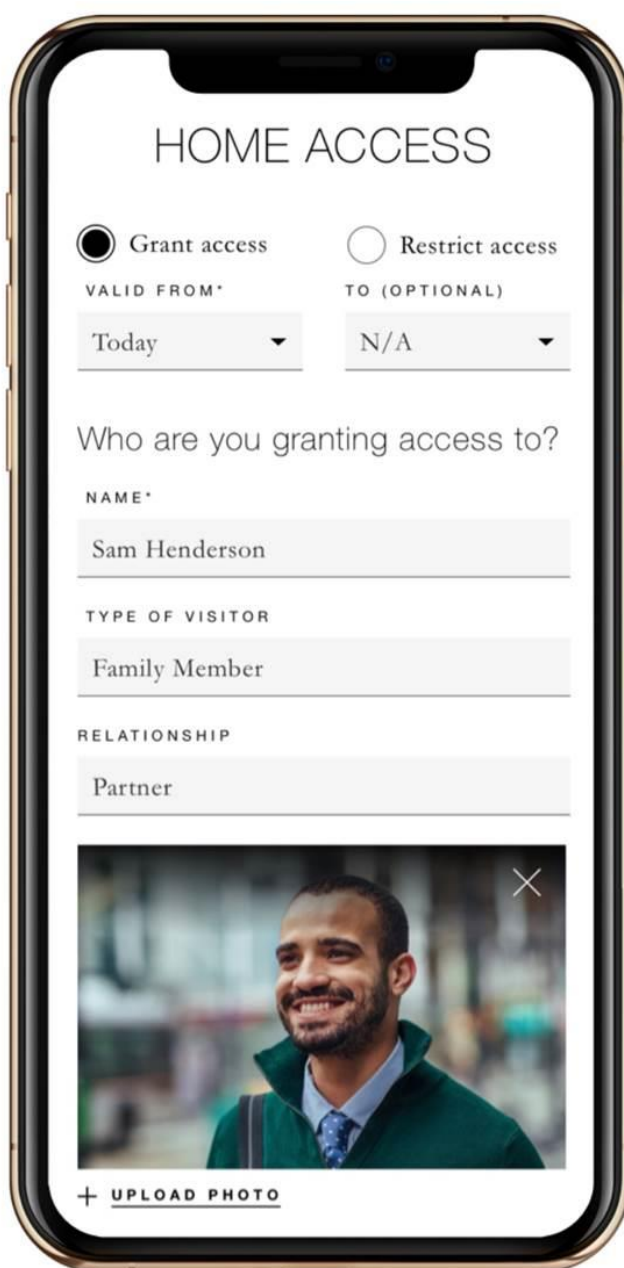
HOME ACCESS

Grant access

Restrict access

VALID FROM*

TO (OPTIONAL)

Today

N/A

Who are you granting access to?

NAME*

Sam Henderson

TYPE OF VISITOR

Family Member

RELATIONSHIP

Partner

+ UPLOAD PHOTO